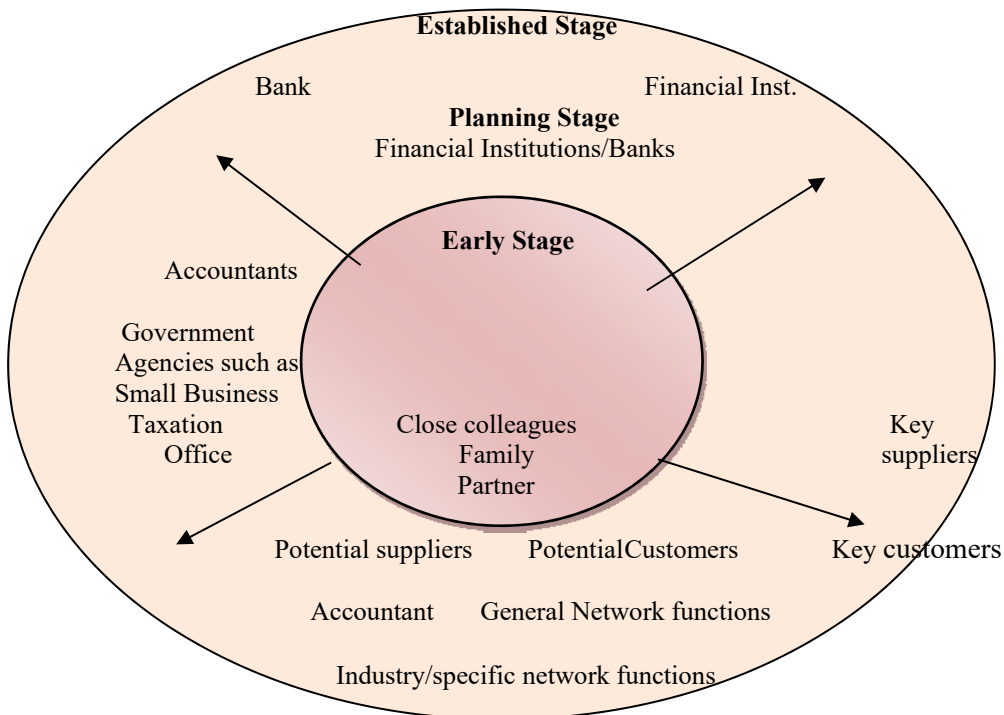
Established Stage

Bank

Financial Inst.

Planning Stage
Financial Institutions/Banks

Early Stage

Accountants

Government Agencies such as Small Business Taxation Office

Close colleagues
Family
Partner

Key suppliers

Potential suppliers

PotentialCustomers

Key customers

Accountant

General Network functions

Industry/specific network functions